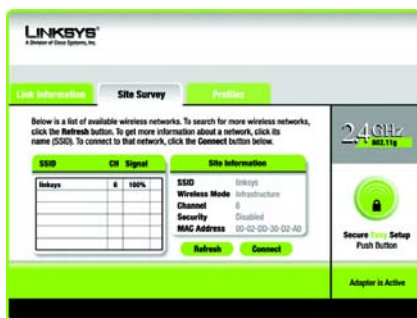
LINKSYS®
A Division of Cisco Systems, Inc.

Link Information
Site Survey
Profiles

Below is a list of available wireless networks. To search for more wireless networks, click the Refresh button. To get more information about a network, click its name (SSID). To connect to that network, click the Connect button below.

| SSID | CH | Signal |
|---|---|---|
| linksys | 6 | 100% |

Site Information

| | |
|---|---|
| SSID | linksys |
| Wireless Mode | Infrastructure |
| Channel | 6 |
| Security | Disabled |
| MAC Address | 00-02-DD-30-D2-A0 |

Refresh
Connect

2.4GHz
802.11g

Secure Easy Setup
Push Button

Adapter is Active